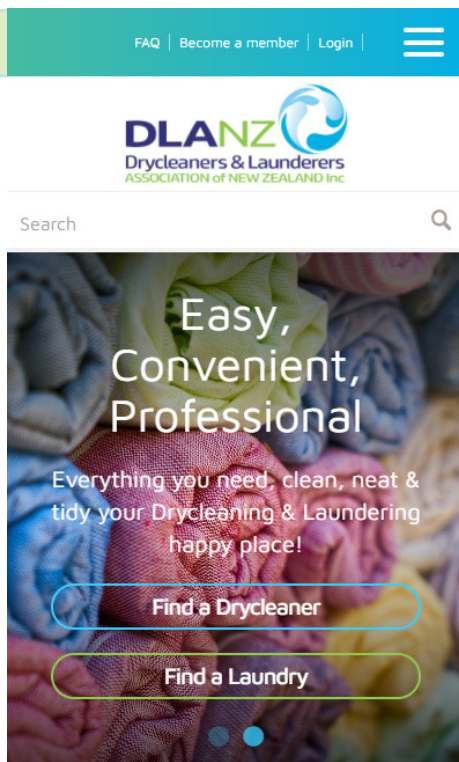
FAQ | Become a member | Login |

DLANZ
Drycleaners & Launderers
ASSOCIATION of NEW ZEALAND Inc

Search

Easy, Convenient, Professional

Everything you need, clean, neat & tidy your Drycleaning & Laundering happy place!

Find a Drycleaner

Find a Laundry